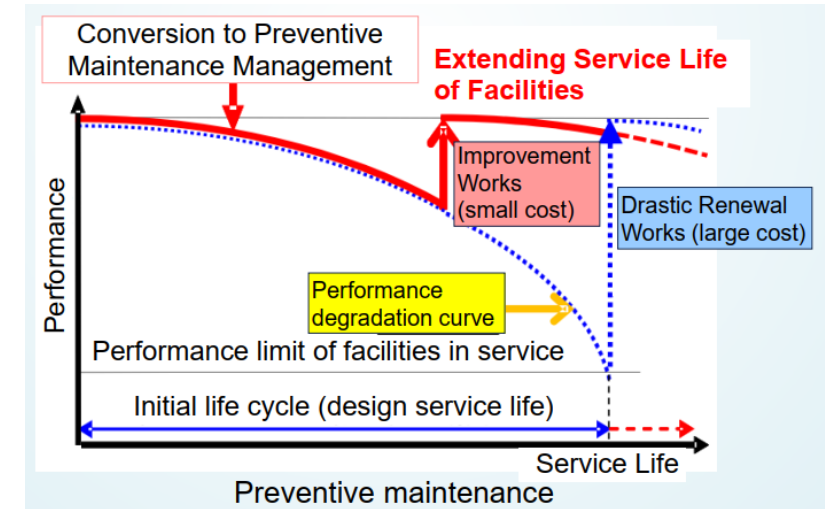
Conversion to Preventive Maintenance Management

Extending Service Life of Facilities

Improvement Works (small cost)

Drastic Renewal Works (large cost)

Performance

Performance degradation curve

Performance limit of facilities in service

Initial life cycle (design service life)

Service Life

Preventive maintenance